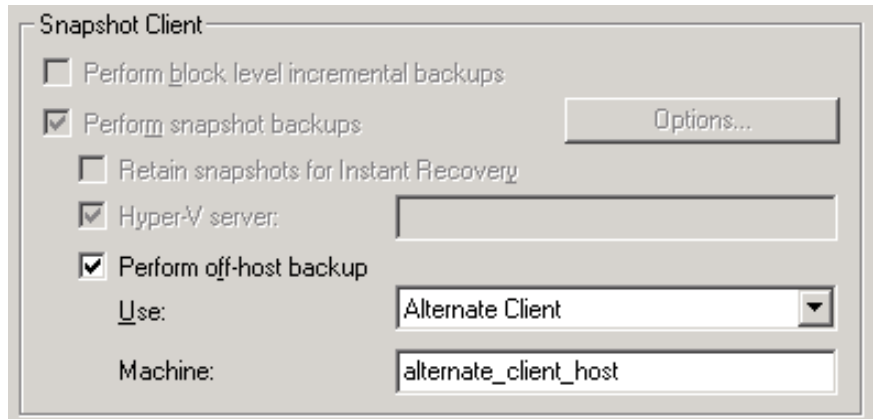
Snapshot Client

Perform block level incremental backups

Perform snapshot backups

Options...

Retain snapshots for Instant Recovery

Hyper-V server:

Perform off-host backup

Use:

Alternate Client

Machine:

alternate_client_host